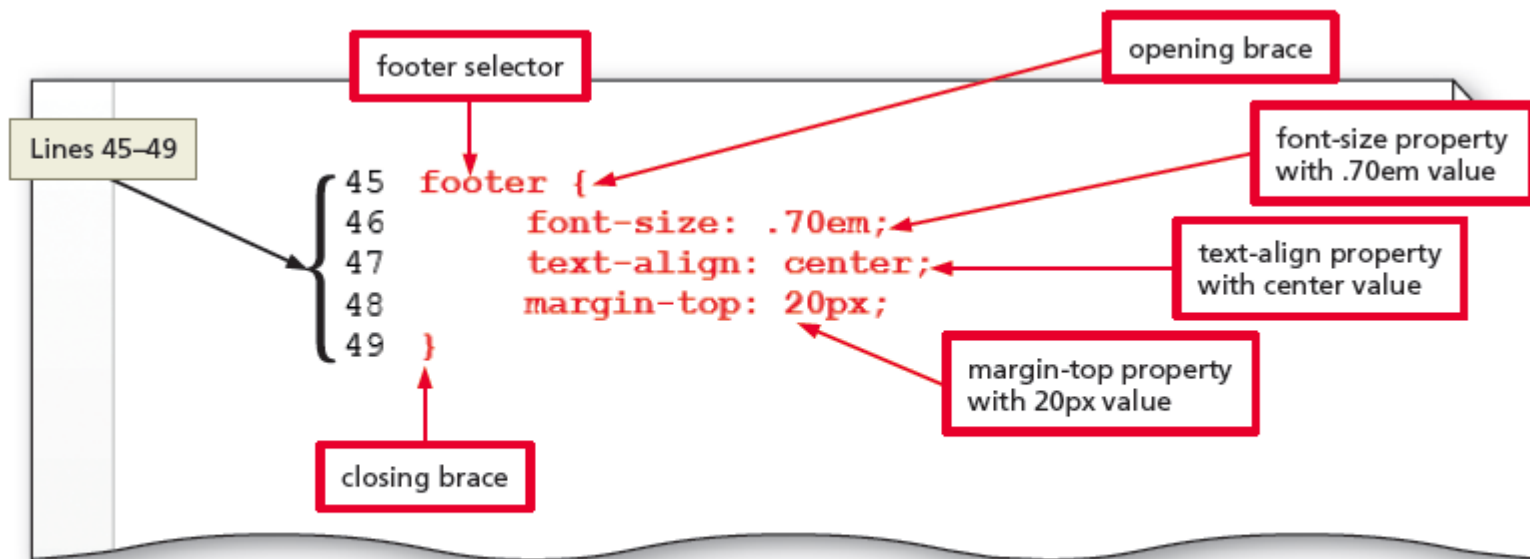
footer selector

opening brace

Lines 45–49

font-size property with .70em value

45 footer {
46 font-size: .70em;
47 text-align: center;
48 margin-top: 20px;
49 }

text-align property with center value

margin-top property with 20px value

closing brace